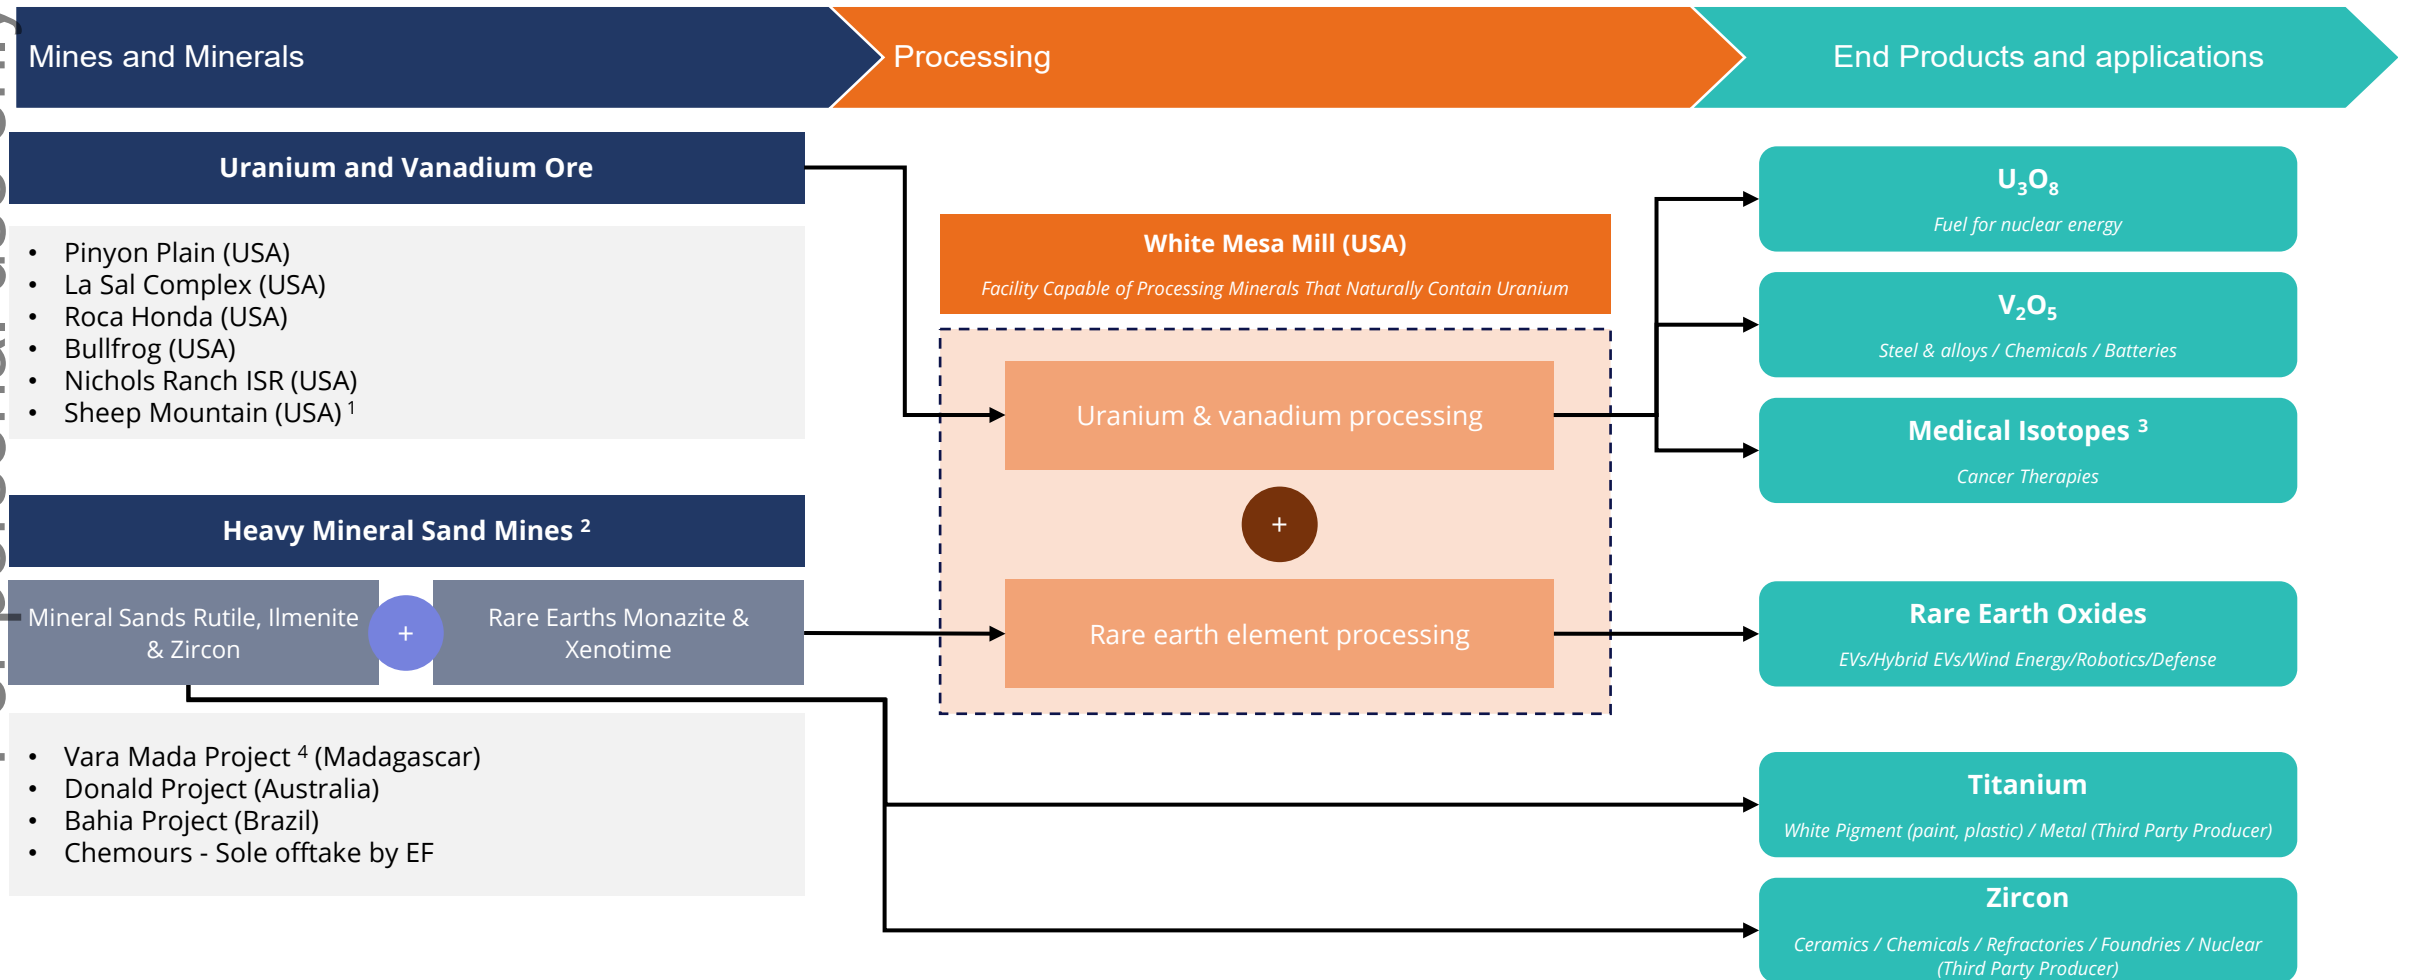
Mines and Minerals

Processing

End Products and applications

Uranium and Vanadium Ore

- Pinyon Plain (USA)
- La Sal Complex (USA)
- Roca Honda (USA)
- Bullfrog (USA)
- Nichols Ranch ISR (USA)
- Sheep Mountain (USA) $^1$

Heavy Mineral Sand Mines $^2$

Mineral Sands Rutile, Ilmenite & Zircon

+

Rare Earths Monazite & Xenotime

- Vara Mada Project $^4$ (Madagascar)
- Donald Project (Australia)
- Bahia Project (Brazil)
- Chemours - Sole offtake by EF

White Mesa Mill (USA)

Facility Capable of Processing Minerals That Naturally Contain Uranium

Uranium & vanadium processing

+

Rare earth element processing

$U_3O_8$

Fuel for nuclear energy

$V_2O_5$

Steel & alloys / Chemicals / Batteries

Medical Isotopes $^3$

Cancer Therapies

Rare Earth Oxides

EVs/Hybrid EVs/Wind Energy/Robotics/Defense

Titanium

White Pigment (paint, plastic) / Metal (Third Party Producer)

Zircon

Ceramics / Chemicals / Refractories / Foundries / Nuclear (Third Party Producer)